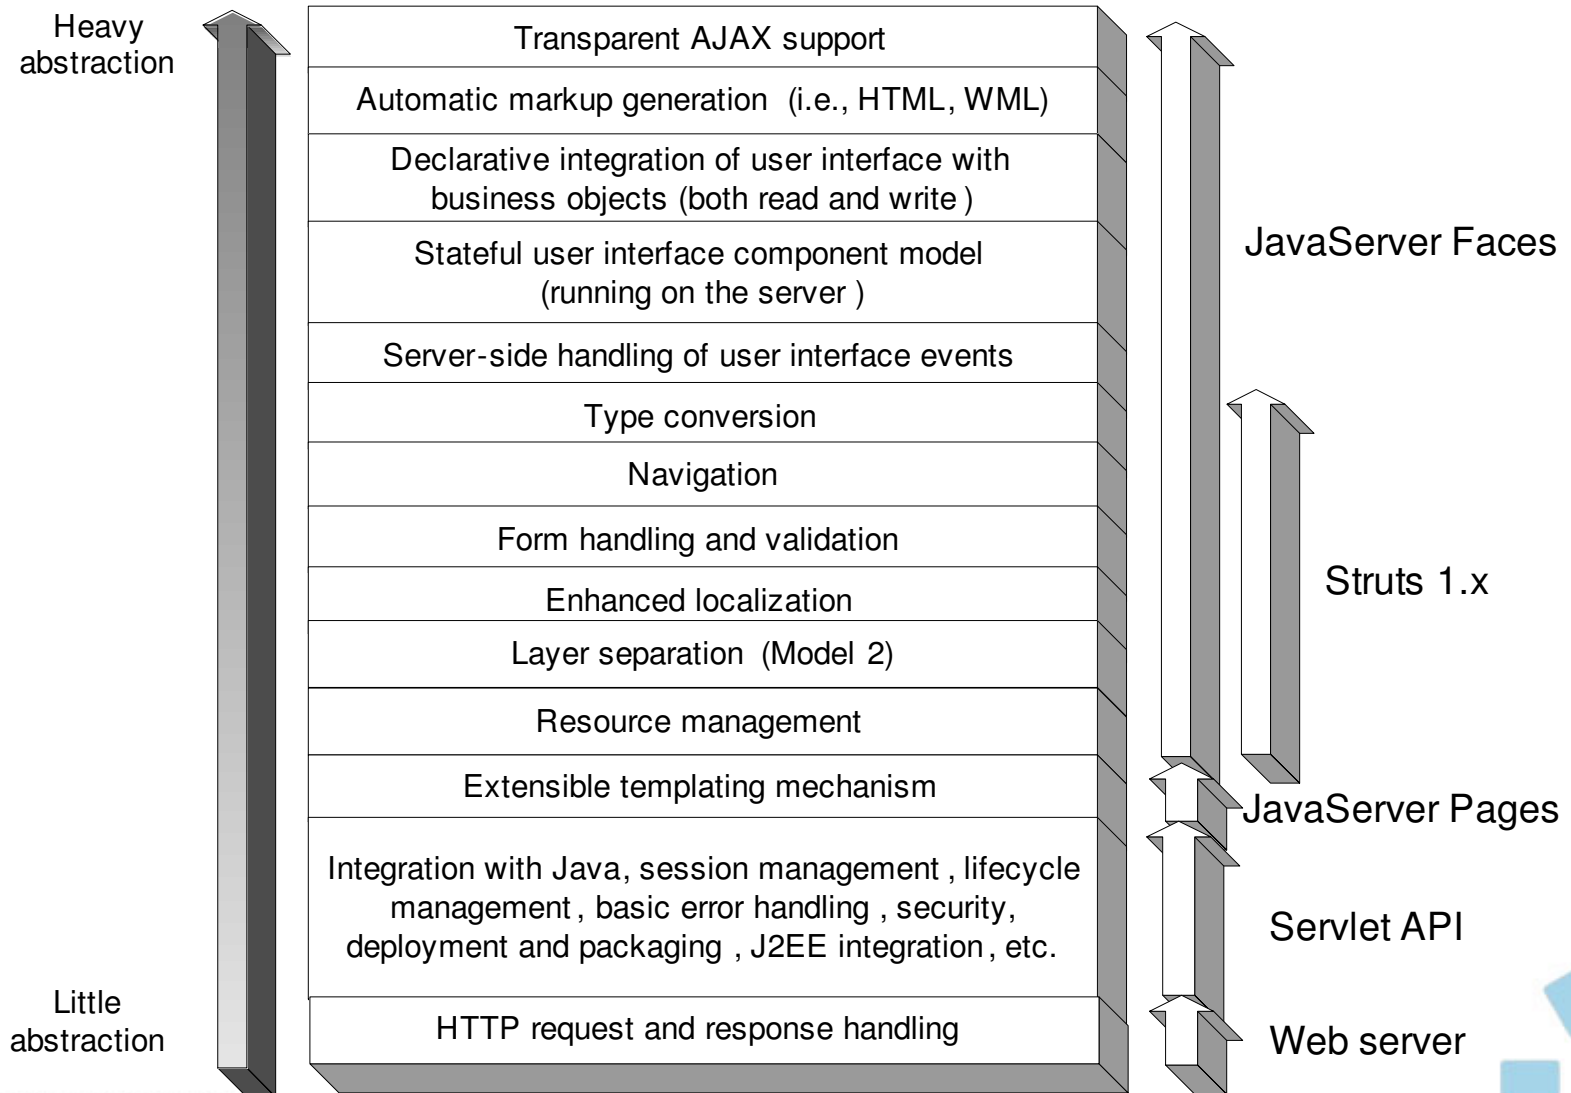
Heavy abstraction

Transparent AJAX support

Automatic markup generation (i.e., HTML, WML)

Declarative integration of user interface with business objects (both read and write )

Stateful user interface component model (running on the server )

Server-side handling of user interface events

Type conversion

Navigation

Form handling and validation

Enhanced localization

Layer separation (Model 2)

Resource management

Extensible templating mechanism

Integration with Java, session management , lifecycle management , basic error handling , security, deployment and packaging , J2EE integration , etc.

HTTP request and response handling

Little abstraction

JavaServer Faces

Struts 1.x

JavaServer Pages

Servlet API

Web server